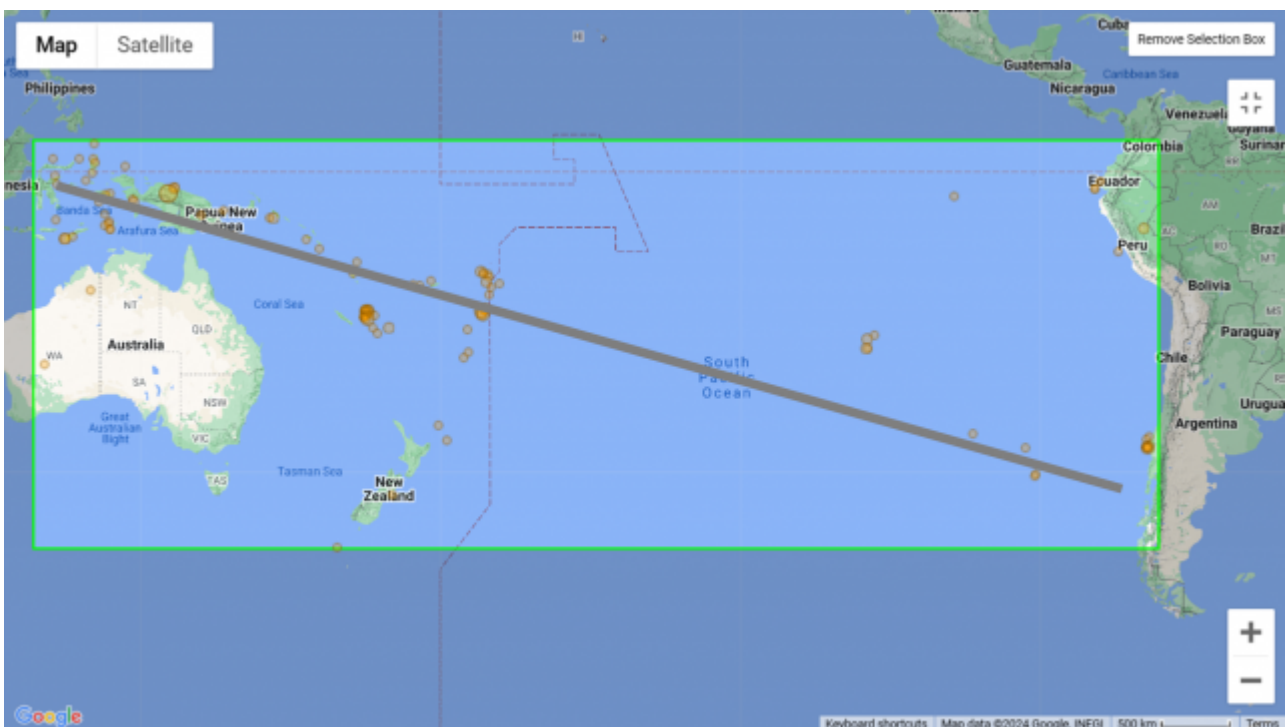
Map Satellite

Remove Selection Box

Cuba
Guatemala
Caribbean Sea
Nicaragua
Venezuela
Guyana
Surinam
Colombia
Ecuador
Peru
Brazil
Bolivia
Paraguay
Chile
Uruguay
Argentina
Philippines
nesia
Banda Sea
Papua New Guinea
Arafura Sea
Coral Sea
NT
QLD
WA
Australia
SA
NSW
Great Australian Bight
VIC
TAS
Tasman Sea
New Zealand
South Pacific Ocean
HI

+
−

Google
Keyboard shortcuts Map data ©2024 Google, INEGI 500 km Terms